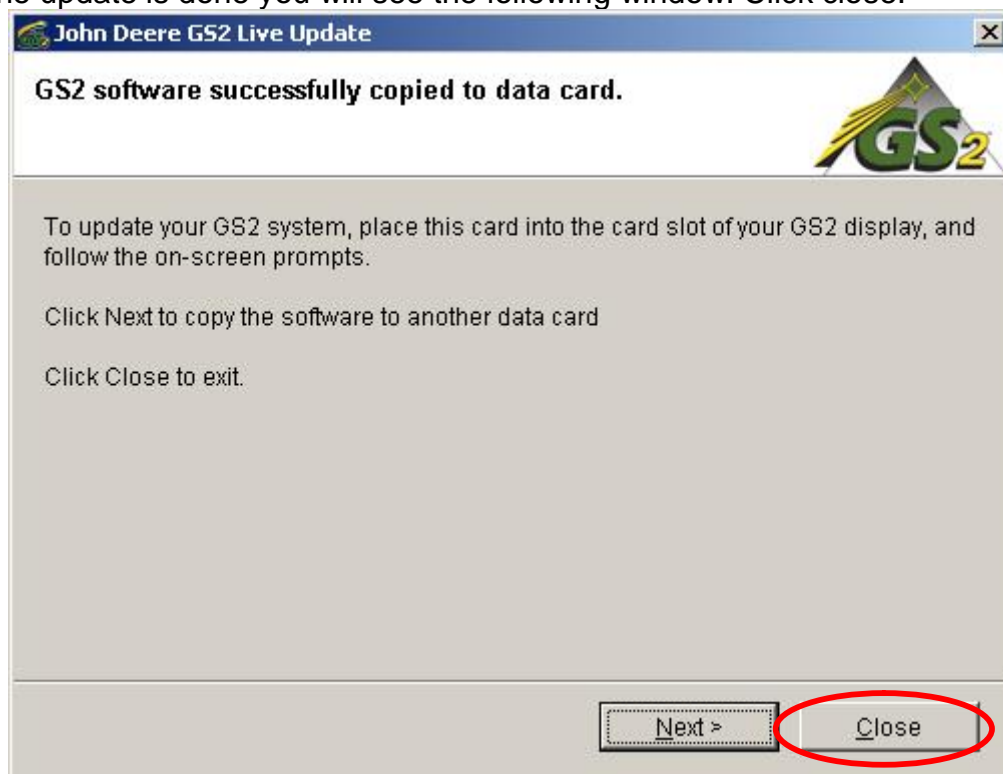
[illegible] update is done you will see the following window. Click close.

John Deere GS2 Live Update

×

GS2 software successfully copied to data card.

GS2

To update your GS2 system, place this card into the card slot of your GS2 display, and follow the on-screen prompts.

Click Next to copy the software to another data card

Click Close to exit.

Next >

Close